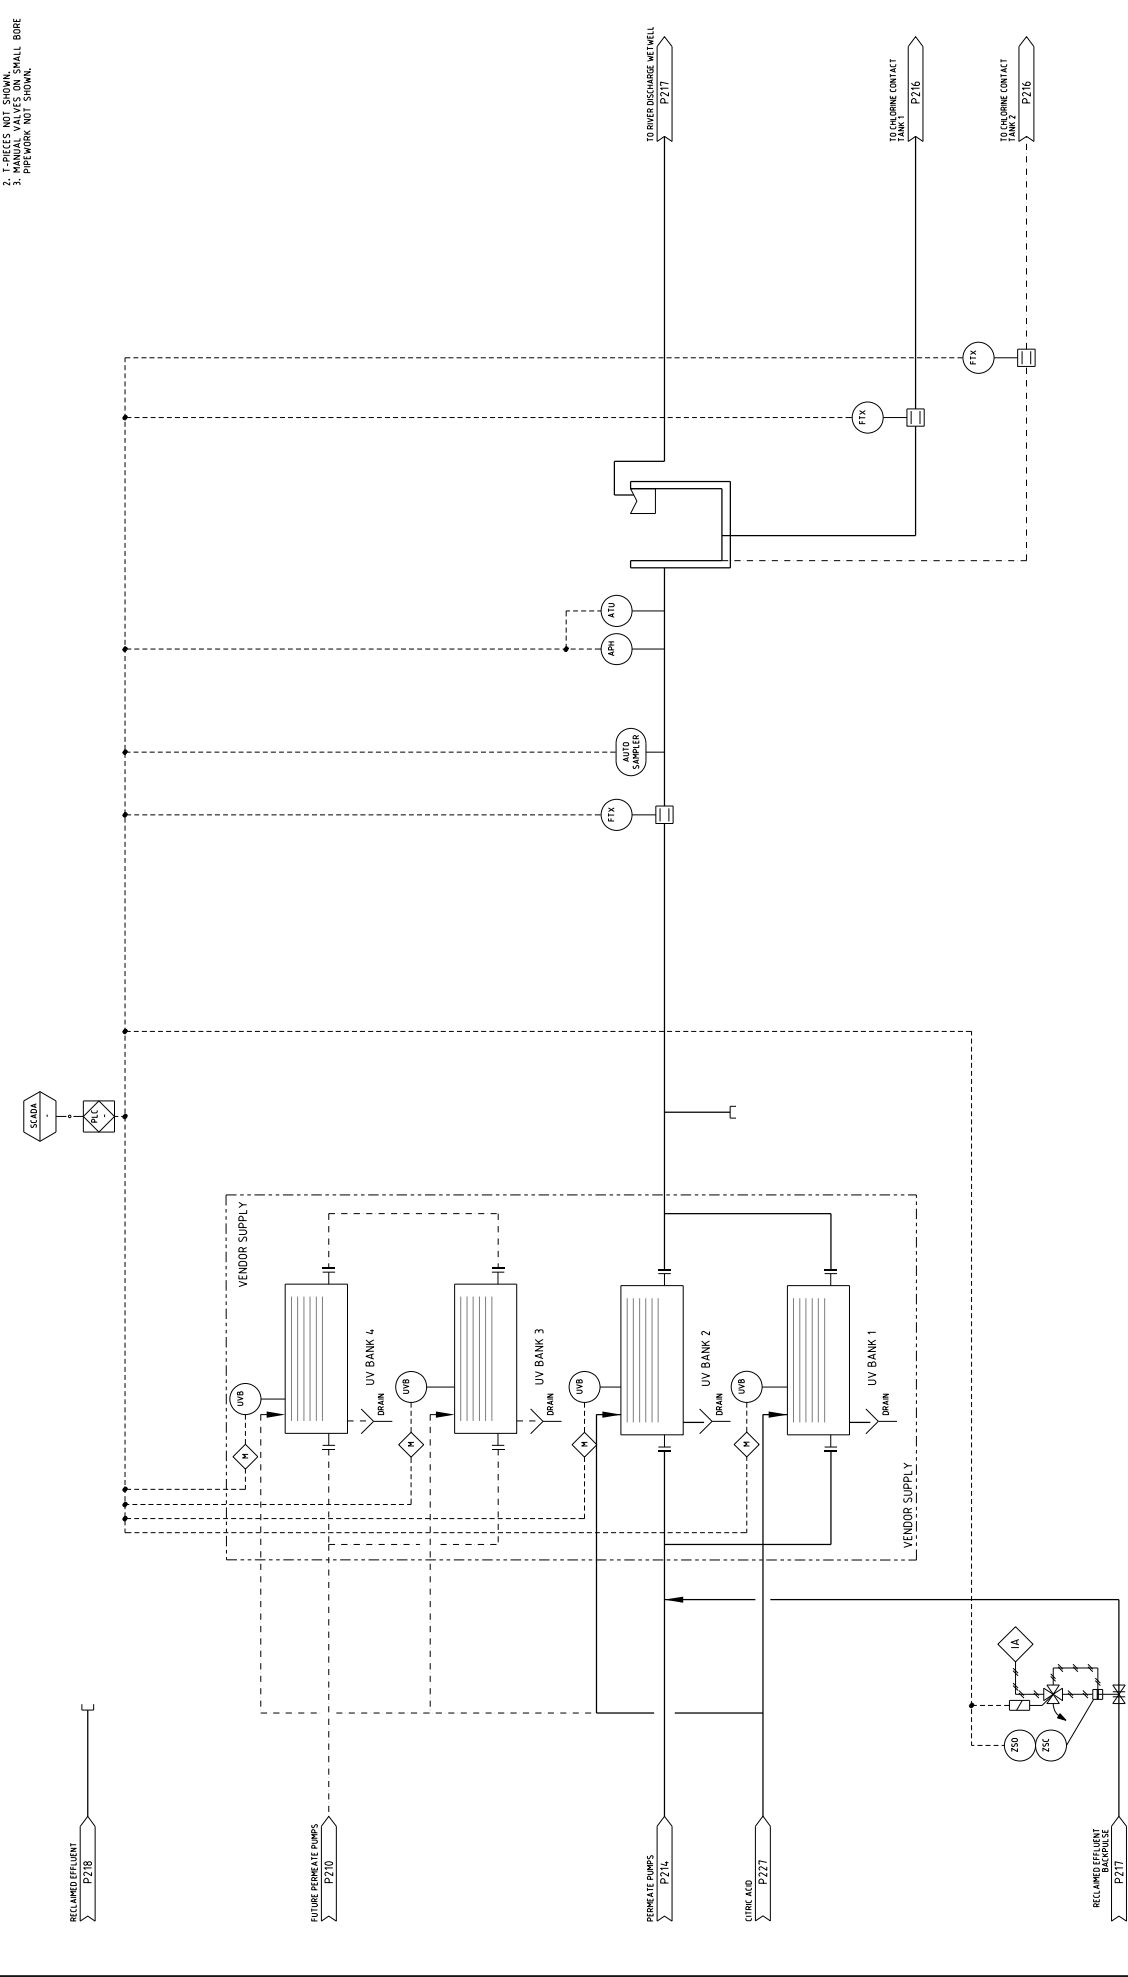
2. T-PIECES NOT SHOWN.
3. MANUAL VALVES ON SMALL BORE PIPEWORK NOT SHOWN.

TO RIVER DISCHARGE WETWELL
P217

TO CHLORINE CONTACT TANK 1
P216

TO CHLORINE CONTACT TANK 2
P216

FTX

FTX

ATU

APH

AUTO SAMPLER

FTX

SCADA

PLC

VENDOR SUPPLY

UVB

M

UV BANK 4

DRAIN

UVB

M

UV BANK 3

DRAIN

UVB

M

UV BANK 2

DRAIN

UVB

M

UV BANK 1

DRAIN

VENDOR SUPPLY

IA

ZSO

ZSC

RECLAIMED EFFLUENT
P218

FUTURE PERMEATE PUMPS
P210

PERMEATE PUMPS
P214

CITRIC ACID
P227

RECLAIMED EFFLUENT BACKPULSE
P217